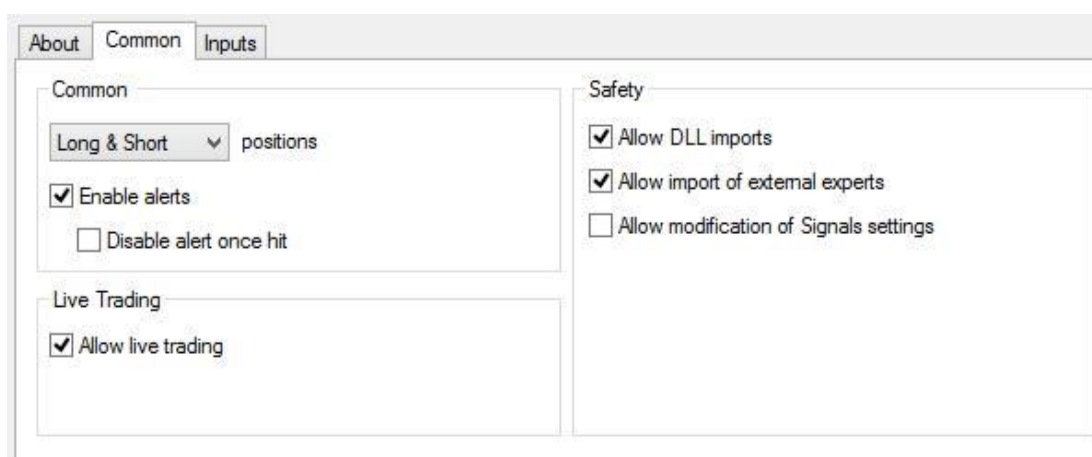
About Common Inputs

Common

Long & Short positions

Enable alerts

Disable alert once hit

Live Trading

Allow live trading

Safety

Allow DLL imports

Allow import of external experts

Allow modification of Signals settings